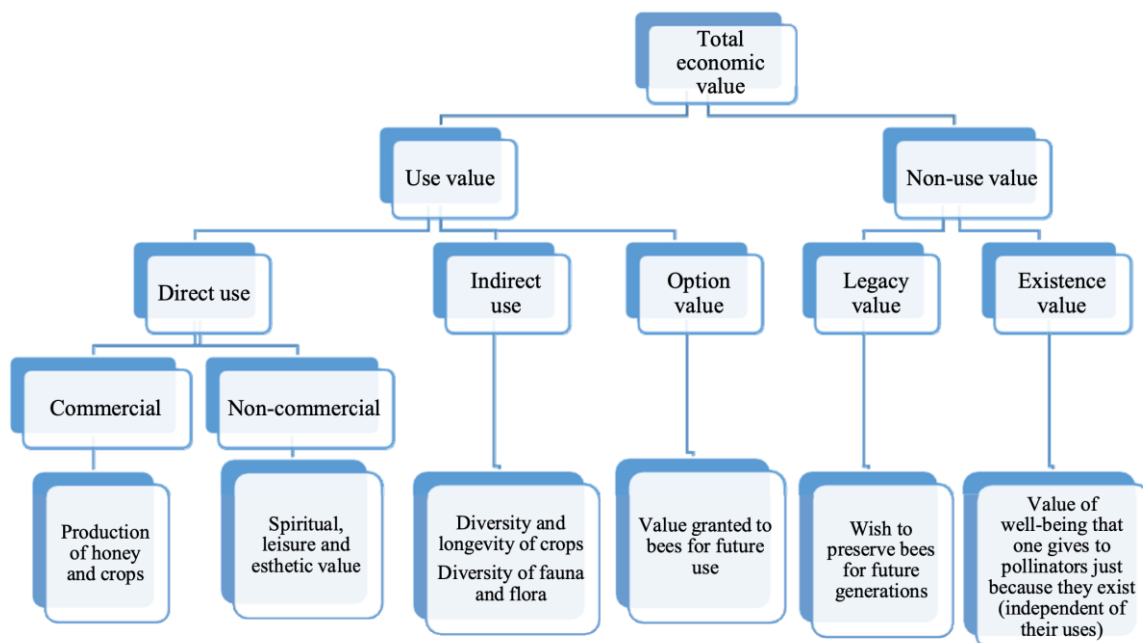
Total economic value

Use value

Non-use value

Direct use

Indirect use

Option value

Legacy value

Existence value

Commercial

Non-commercial

Production of honey and crops

Spiritual, leisure and esthetic value

Diversity and longevity of crops
Diversity of fauna and flora

Value granted to bees for future use

Wish to preserve bees for future generations

Value of well-being that one gives to pollinators just because they exist (independent of their uses)